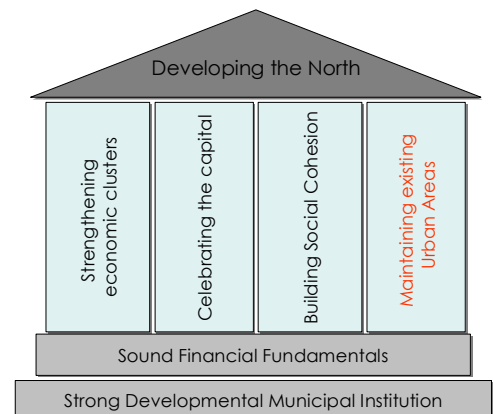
Developing the North

Strengthening economic clusters

Celebrating the capital

Building Social Cohesion

Maintaining existing Urban Areas

Sound Financial Fundamentals

Strong Developmental Municipal Institution